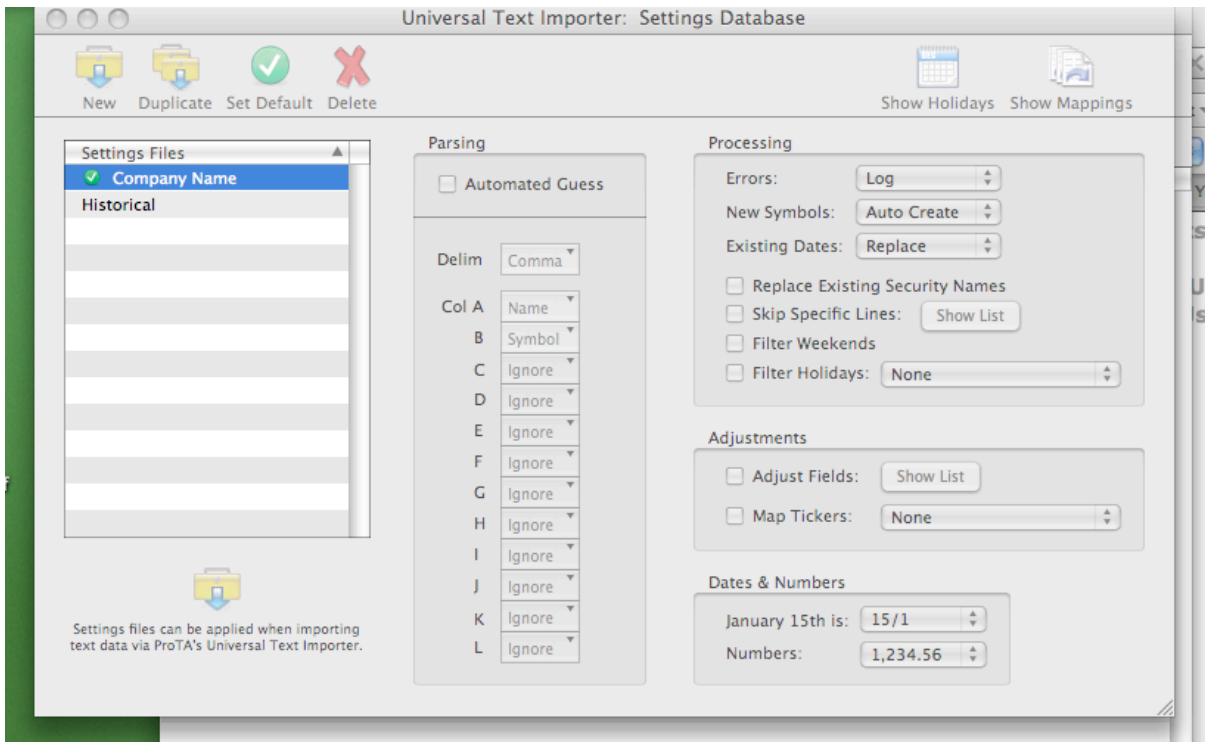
Universal Text Importer: Settings Database

New Duplicate Set Default Delete

Show Holidays Show Mappings

Settings Files
Company Name
Historical

Settings files can be applied when importing text data via ProTA's Universal Text Importer.

Parsing

Automated Guess

Delim Comma

Col A Name
B Symbol
C Ignore
D Ignore
E Ignore
F Ignore
G Ignore
H Ignore
I Ignore
J Ignore
K Ignore
L Ignore

Processing

Errors: Log
New Symbols: Auto Create
Existing Dates: Replace

Replace Existing Security Names
Skip Specific Lines: Show List
Filter Weekends
Filter Holidays: None

Adjustments

Adjust Fields: Show List
Map Tickers: None

Dates & Numbers

January 15th is: 15/1
Numbers: 1,234.56